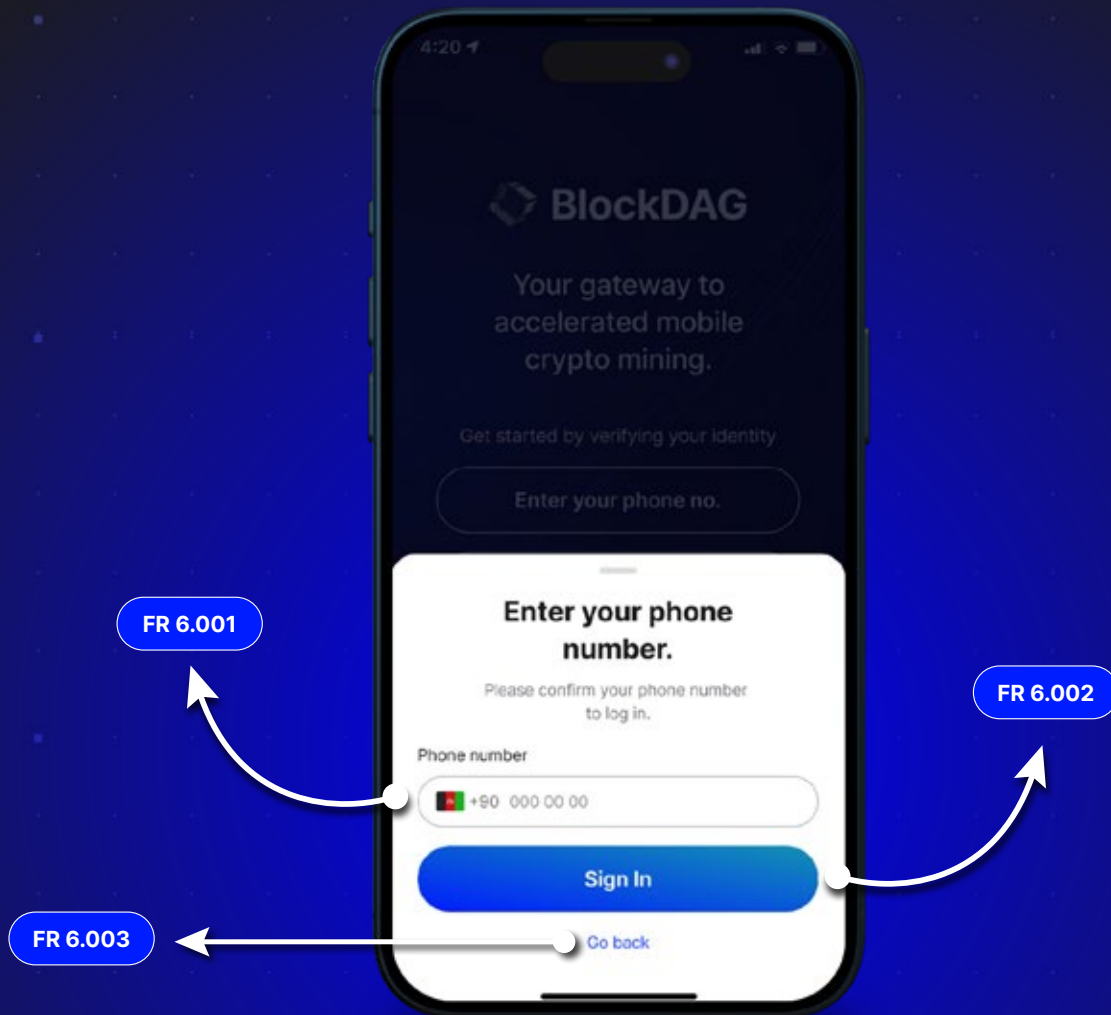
4:20

BlockDAG

Your gateway to accelerated mobile crypto mining.

Get started by verifying your identity

Enter your phone no.

FR 6.001

Enter your phone number.

Please confirm your phone number to log in.

FR 6.002

Phone number

+90 000 00 00

Sign In

FR 6.003

Go back